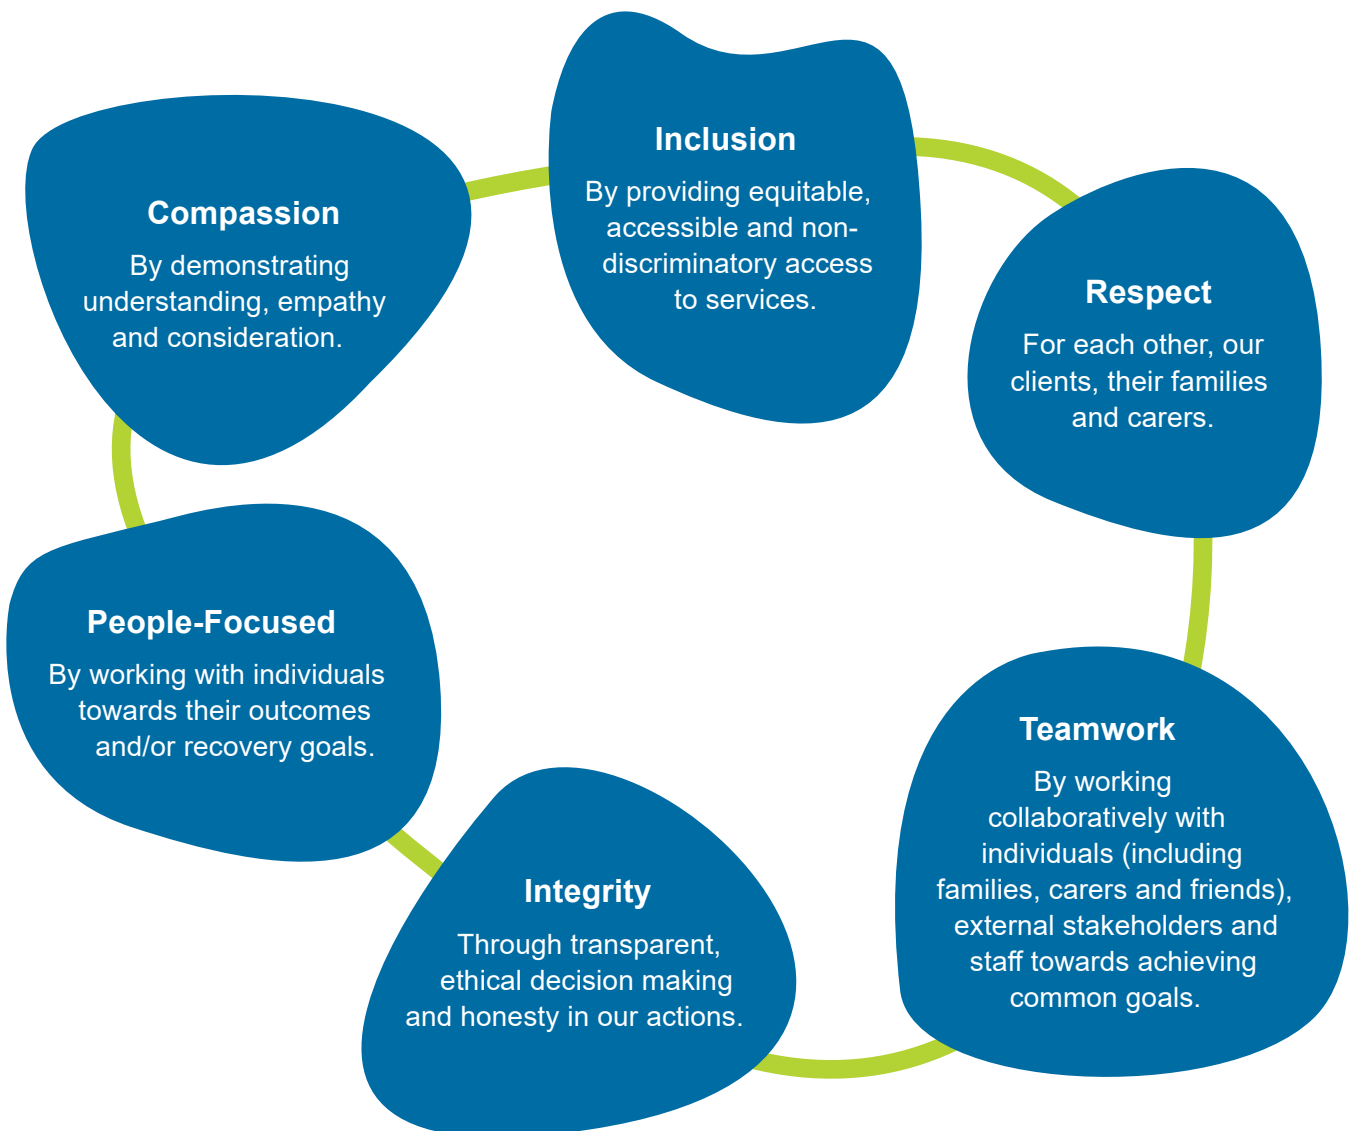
Inclusion

By providing equitable, accessible and non-discriminatory access to services.

Respect

For each other, our clients, their families and carers.

Teamwork

By working collaboratively with individuals (including families, carers and friends), external stakeholders and staff towards achieving common goals.

Integrity

Through transparent, ethical decision making and honesty in our actions.

People-Focused

By working with individuals towards their outcomes and/or recovery goals.

Compassion

By demonstrating understanding, empathy and consideration.